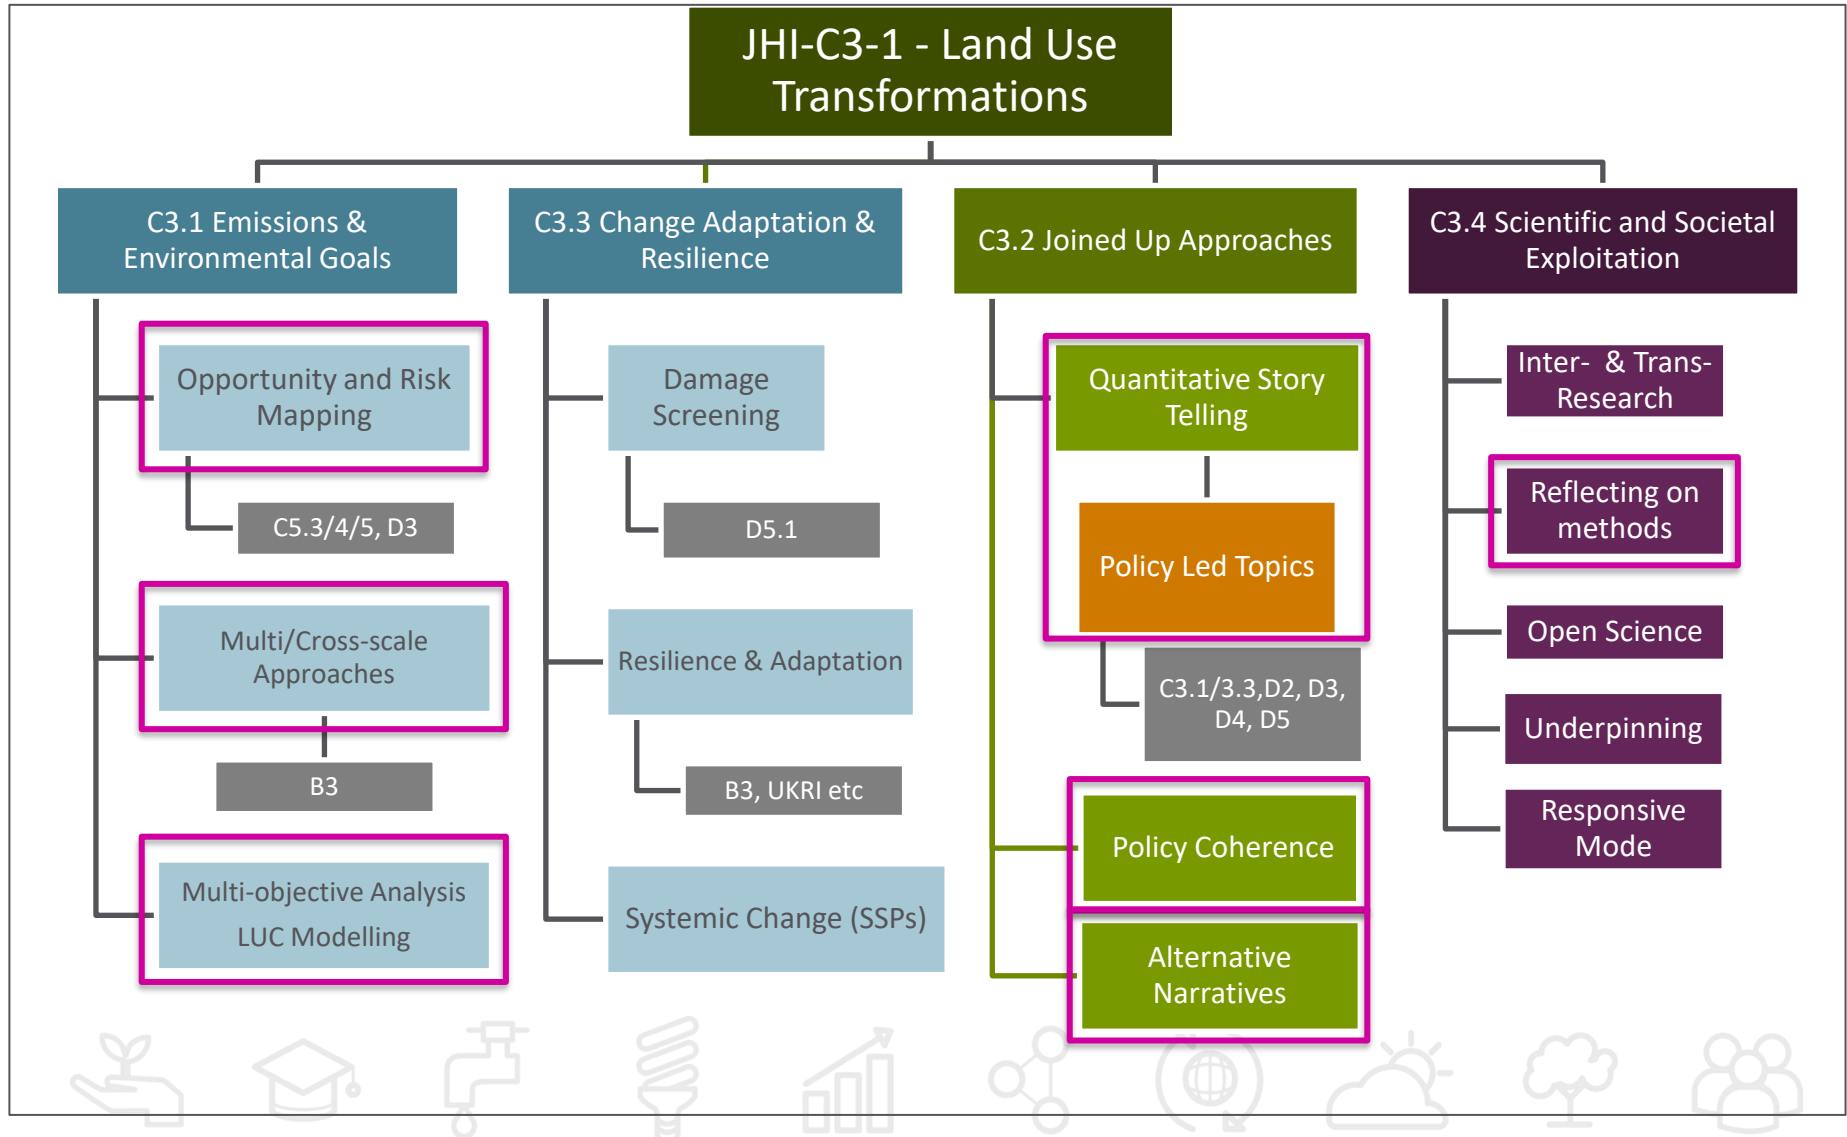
JHI-C3-1 - Land Use Transformations

C3.1 Emissions & Environmental Goals

Opportunity and Risk Mapping

C5.3/4/5, D3

Multi/Cross-scale Approaches

B3

Multi-objective Analysis LUC Modelling

C3.3 Change Adaptation & Resilience

Damage Screening

D5.1

Resilience & Adaptation

B3, UKRI etc

Systemic Change (SSPs)

C3.2 Joined Up Approaches

Quantitative Story Telling

Policy Led Topics

C3.1/3.3,D2, D3, D4, D5

Policy Coherence

Alternative Narratives

C3.4 Scientific and Societal Exploitation

Inter- & Trans-Research

Reflecting on methods

Open Science

Underpinning

Responsive Mode